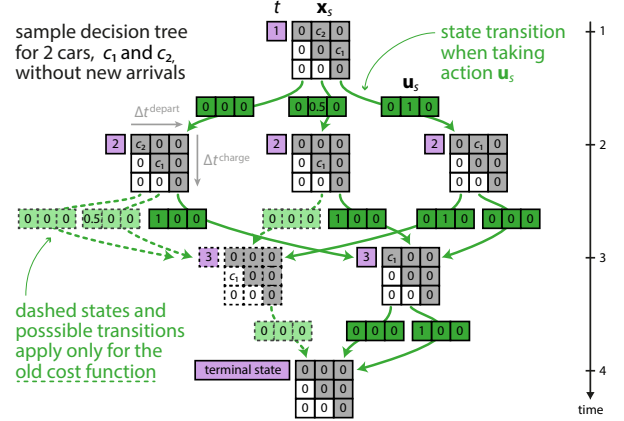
sample decision tree for 2 cars, $c_1$ and $c_2$, without new arrivals

$t$ $\mathbf{x}_s$

state transition when taking action $\mathbf{u}_s$

| 1 | 0 | $c_2$ | 0 |
|---|---|---|---|
| | 0 | 0 | $c_1$ |
| | 0 | 0 | 0 |

$\Delta t^{\text{depart}}$

$\mathbf{u}_s$

0 0 0 | 0 0.5 0 | 0 1 0

$\Delta t^{\text{charge}}$

| 2 | $c_2$ | 0 | 0 |
|---|---|---|---|
| | 0 | $c_1$ | 0 |
| | 0 | 0 | 0 |

| 2 | 0 | 0 | 0 |
|---|---|---|---|
| | 0 | $c_1$ | 0 |
| | 0 | 0 | 0 |

| 2 | 0 | $c_1$ | 0 |
|---|---|---|---|
| | 0 | 0 | 0 |
| | 0 | 0 | 0 |

0 0 0 | 0.5 0 0 | 1 0 0 | 0 0 0 | 1 0 0 | 0 1 0 | 0 0 0

| 3 | 0 | 0 | 0 |
|---|---|---|---|
| | $c_1$ | 0 | 0 |
| | 0 | 0 | 0 |

| 3 | $c_1$ | 0 | 0 |
|---|---|---|---|
| | 0 | 0 | 0 |
| | 0 | 0 | 0 |

dashed states and posssible transitions apply only for the old cost function

0 0 0 | 0 0 0 | 1 0 0

terminal state

| 0 | 0 | 0 |
|---|---|---|
| 0 | 0 | 0 |
| 0 | 0 | 0 |

1
2
3
4
time